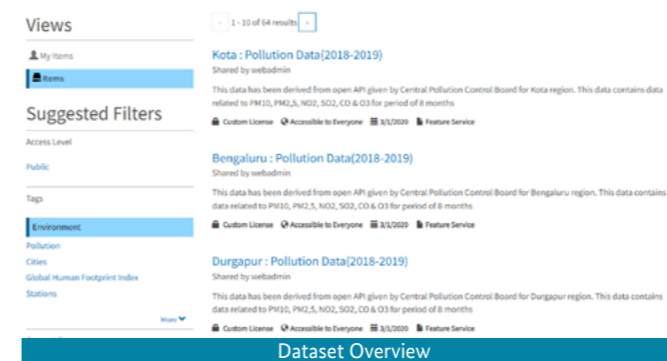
Views

My Items

Items

Suggested Filters

Access Level

Public

Tags

Environment

Pollution

Cities

Global Human Footprint Index

Stations

More

« 1 - 10 of 64 results »

Kota : Pollution Data(2018-2019)

Shared by webadmin

This data has been derived from open API given by Central Pollution Control Board for Kota region. This data contains data related to PM10, PM2.5, NO2, SO2, CO & O3 for period of 8 months

Custom License Accessible to Everyone 3/1/2020 Feature Service

Bengaluru : Pollution Data(2018-2019)

Shared by webadmin

This data has been derived from open API given by Central Pollution Control Board for Bengaluru region. This data contains data related to PM10, PM2.5, NO2, SO2, CO & O3 for period of 8 months

Custom License Accessible to Everyone 3/1/2020 Feature Service

Durgapur : Pollution Data(2018-2019)

Shared by webadmin

This data has been derived from open API given by Central Pollution Control Board for Durgapur region. This data contains data related to PM10, PM2.5, NO2, SO2, CO & O3 for period of 8 months

Custom License Accessible to Everyone 3/1/2020 Feature Service

Dataset Overview